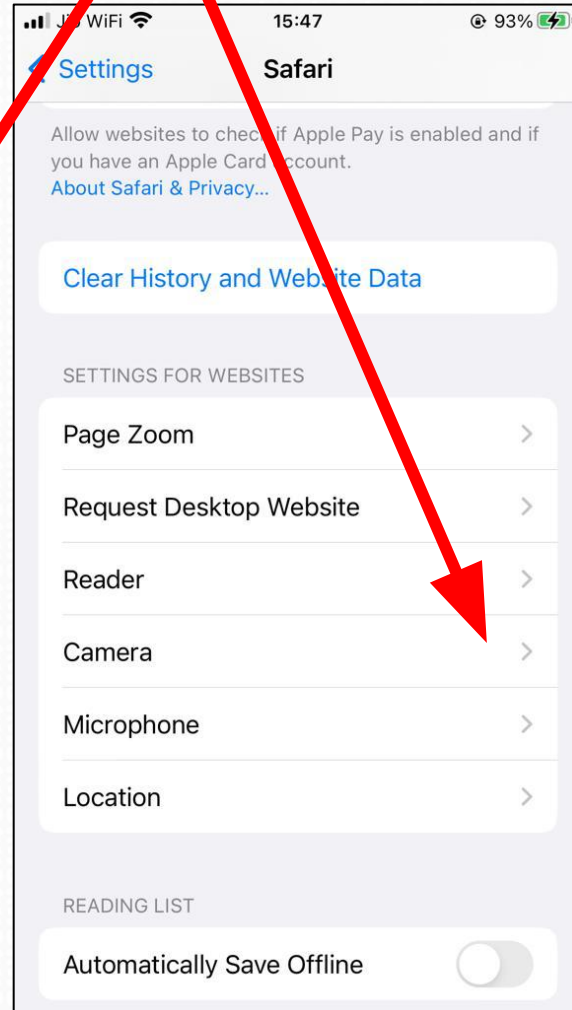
J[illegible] WiFi 15:47 93%

Settings Safari

Allow websites to chec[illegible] if Apple Pay is enabled and if you have an Apple Card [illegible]ccount.
About Safari & Privacy...

Clear History and Web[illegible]ite Data

SETTINGS FOR WEBSITES

Page Zoom

Request Desktop Website

Reader

Camera

Microphone

Location

READING LIST

Automatically Save Offline